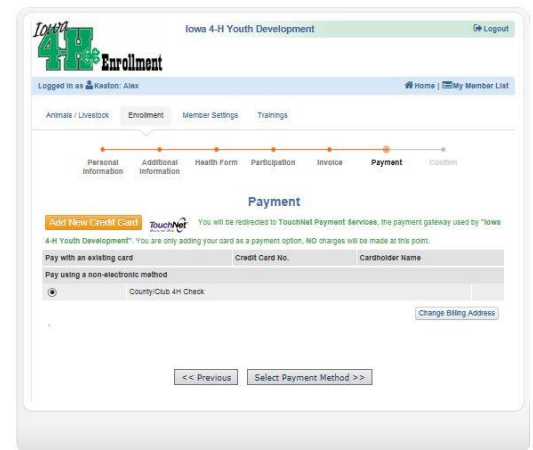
Iowa 4-H Enrollment

Iowa 4-H Youth Development

Logout

Logged in as Keston: Alex

Home | My Member List

Animals / Livestock Enrollment Member Settings Trainings

Personal Information Additional Information Health Form Participation Invoice Payment Confirm

Payment

Add New Credit Card TouchNet You will be redirected to TouchNet Payment Services, the payment gateway used by "Iowa 4-H Youth Development". You are only adding your card as a payment option, NO charges will be made at this point.

| Pay with an existing card | Credit Card No. | Cardholder Name |
|---|---|---|
| Pay using a non-electronic method | | |
| County/Club 4H Check | | |

Change Billing Address

<< Previous Select Payment Method >>